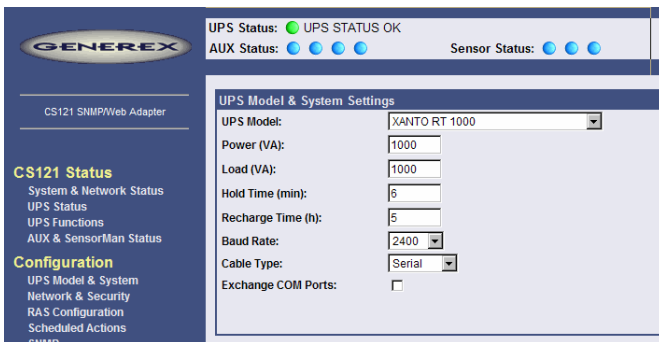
GENEREX

CS121 SNMP/Web Adapter

CS121 Status
System & Network Status
UPS Status
UPS Functions
AUX & SensorMan Status

Configuration
UPS Model & System
Network & Security
RAS Configuration
Scheduled Actions
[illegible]

UPS Status: UPS STATUS OK
AUX Status:
Sensor Status:

UPS Model & System Settings

| | |
|---|---|
| UPS Model: | XANTO RT 1000 |
| Power (VA): | 1000 |
| Load (VA): | 1000 |
| Hold Time (min): | 6 |
| Recharge Time (h): | 5 |
| Baud Rate: | 2400 |
| Cable Type: | Serial |
| Exchange COM Ports: | |